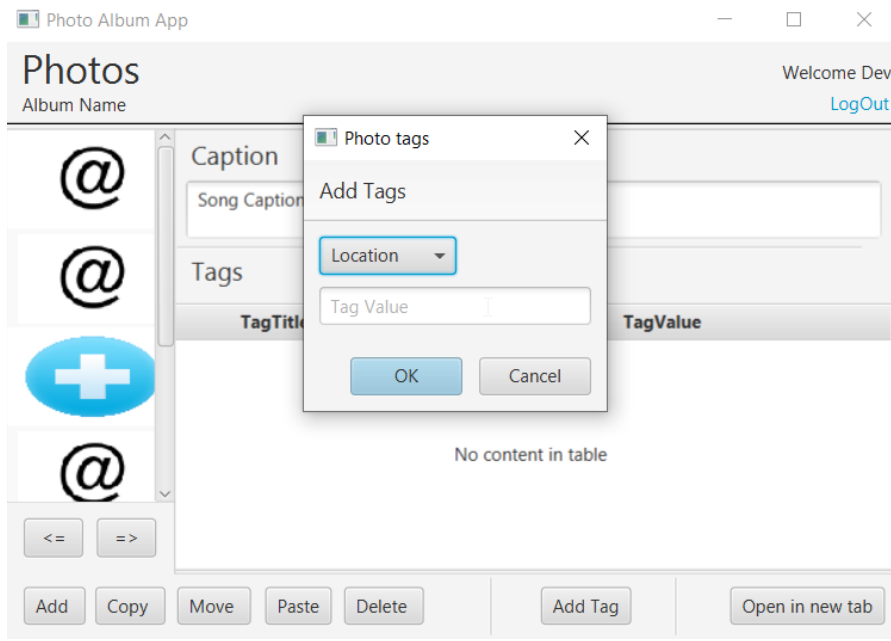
Photo Album App

Photos
Album Name

Welcome Dev
LogOut

Caption
Song Caption

Tags

| TagTitle | TagValue |
|---|---|

No content in table

<=
=>

Add
Copy
Move
Paste
Delete
Add Tag
Open in new tab

Photo tags

Add Tags

Location

Tag Value

OK
Cancel